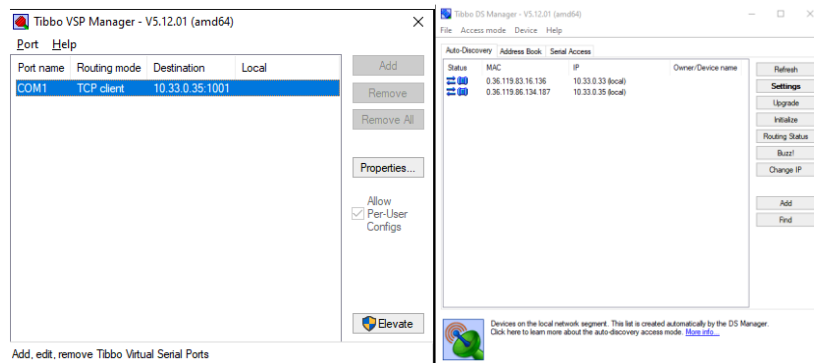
Tibbo VSP Manager - V5.12.01 (amd64)

Port Help

| Port name | Routing mode | Destination | Local |
|---|---|---|---|
| COM1 | TCP client | 10.33.0.35:1001 | |

Add
Remove
Remove All
Properties...
Allow Per-User Configs
Elevate

Add, edit, remove Tibbo Virtual Serial Ports

Tibbo DS Manager - V5.12.01 (amd64)

File Access mode Device Help

Auto-Discovery Address Book Serial Access

| Status | MAC | IP | Owner/Device name |
|---|---|---|---|
| | 0.36.119.83.16.136 | 10.33.0.33 (local) | |
| | 0.36.119.86.134.187 | 10.33.0.35 (local) | |

Refresh
Settings
Upgrade
Initialize
Routing Status
Buzz!
Change IP
Add
Find

Devices on the local network segment. This list is created automatically by the DS Manager. Click here to learn more about the auto-discovery access mode. More info...